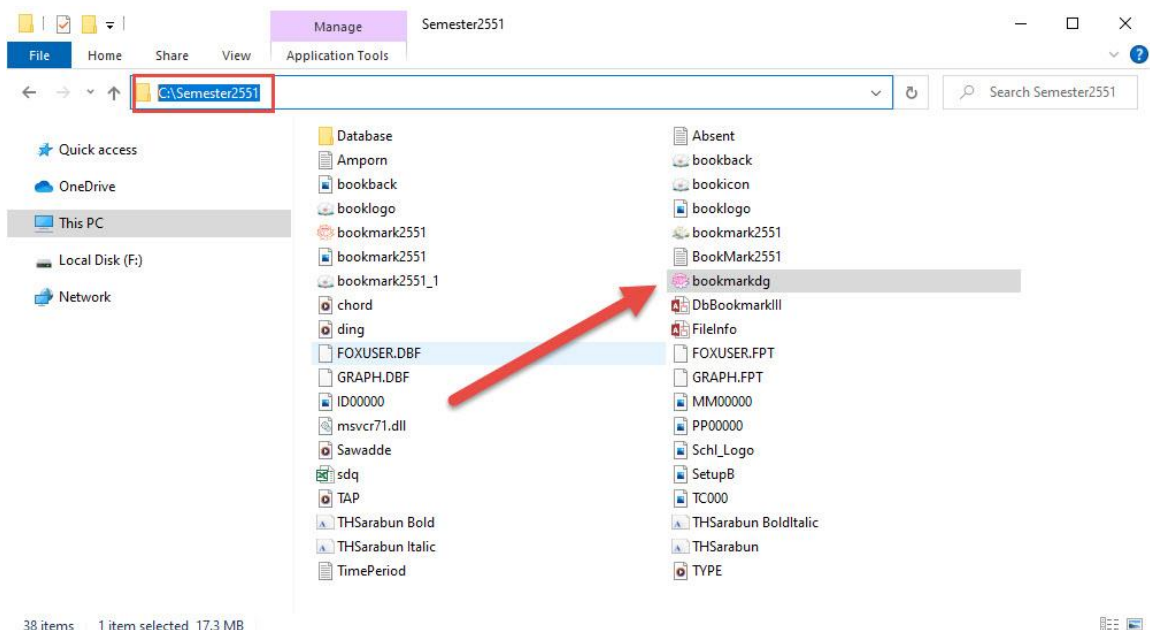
Manage
Semester2551
File
Home
Share
View
Application Tools
C:\Semester2551
Search Semester2551

Quick access
OneDrive
This PC
Local Disk (F:)
Network

Database
Amporn
bookback
booklogo
bookmark2551
bookmark2551
bookmark2551_1
chord
ding
FOXUSER.DBF
GRAPH.DBF
ID00000
msvcr71.dll
Sawadde
sdq
TAP
THSarabun Bold
THSarabun Italic
TimePeriod

Absent
bookback
bookicon
booklogo
bookmark2551
BookMark2551
bookmarkdg
DbBookmarkIll
FileInfo
FOXUSER.FPT
GRAPH.FPT
MM00000
PP00000
Schl_Logo
SetupB
TC000
THSarabun BoldItalic
THSarabun
TYPE

38 items
1 item selected 17.3 MB